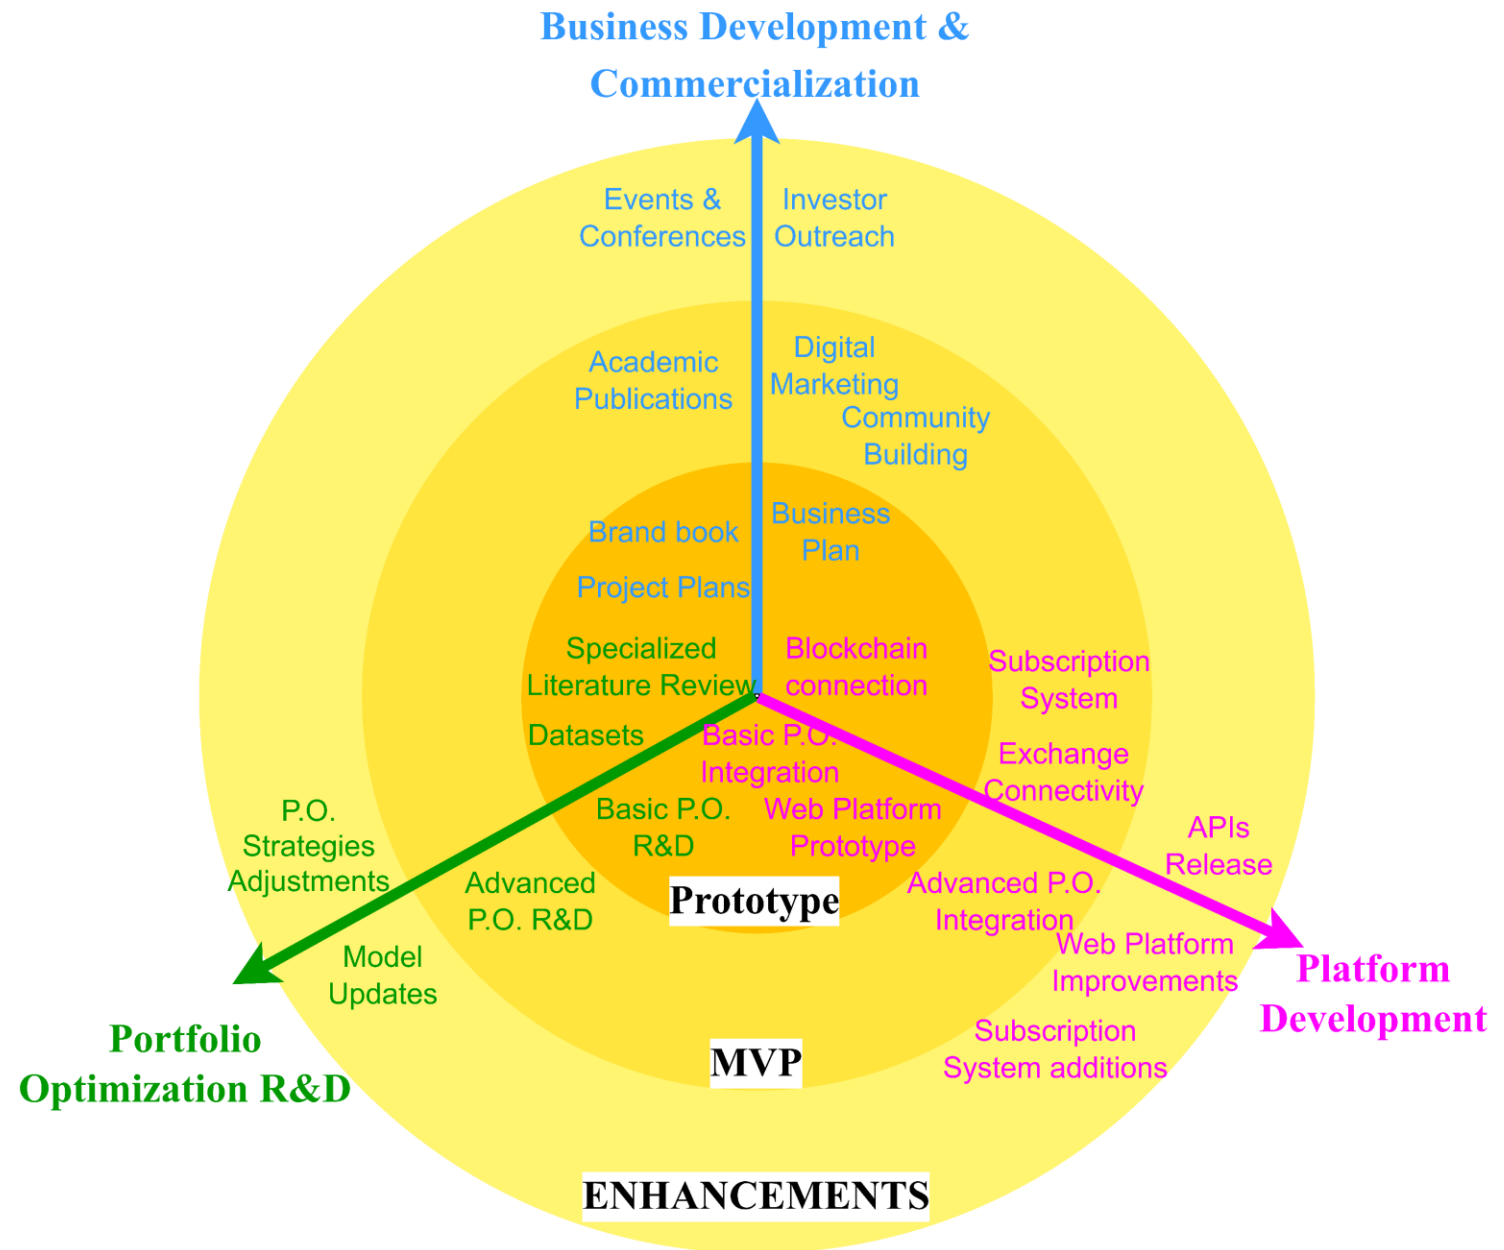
Business Development & Commercialization

Events & Conferences

Investor Outreach

Academic Publications

Digital Marketing

Community Building

Brand book

Business Plan

Project Plans

Specialized Literature Review

Blockchain connection

Subscription System

Datasets

Basic P.O. Integration

Exchange Connectivity

P.O. Strategies Adjustments

Basic P.O. R&D

Web Platform Prototype

APIs Release

Advanced P.O. R&D

Prototype

Advanced P.O. Integration

Web Platform Improvements

Model Updates

Platform Development

Portfolio Optimization R&D

MVP

Subscription System additions

ENHANCEMENTS